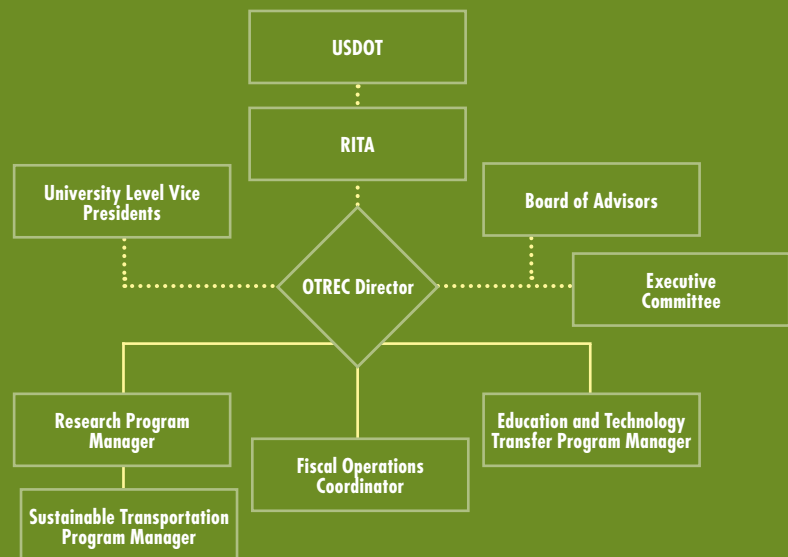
USDOT

RITA

University Level Vice Presidents

Board of Advisors

OTREC Director

Executive Committee

Research Program Manager

Fiscal Operations Coordinator

Education and Technology Transfer Program Manager

Sustainable Transportation Program Manager